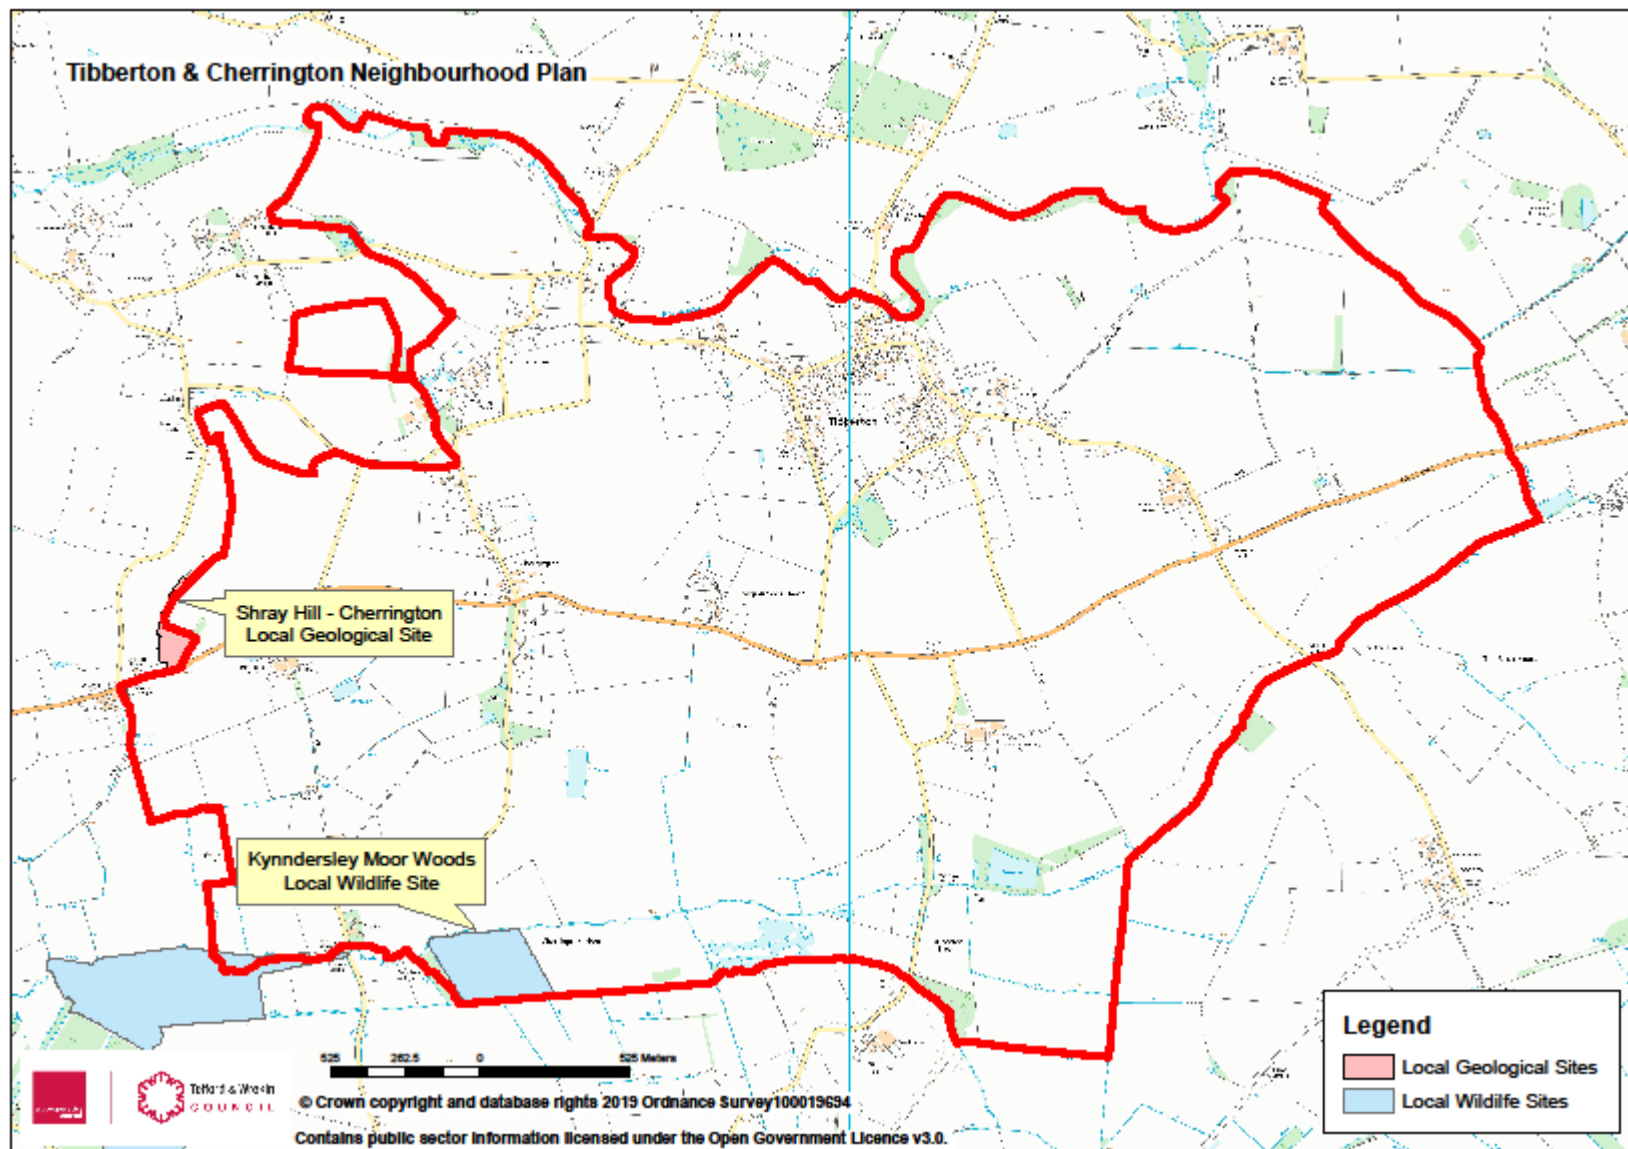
Tibberton & Cherrington Neighbourhood Plan

Tibberton

Shray Hill - Cherrington
Local Geological Site

Kynndersley Moor Woods
Local Wildlife Site

525 262.5 0 525 Meters

Telford & Wrekin
COUNCIL

© Crown copyright and database rights 2019 Ordnance Survey100019694

Contains public sector information licensed under the Open Government Licence v3.0.

Legend
Local Geological Sites
Local Wildlife Sites